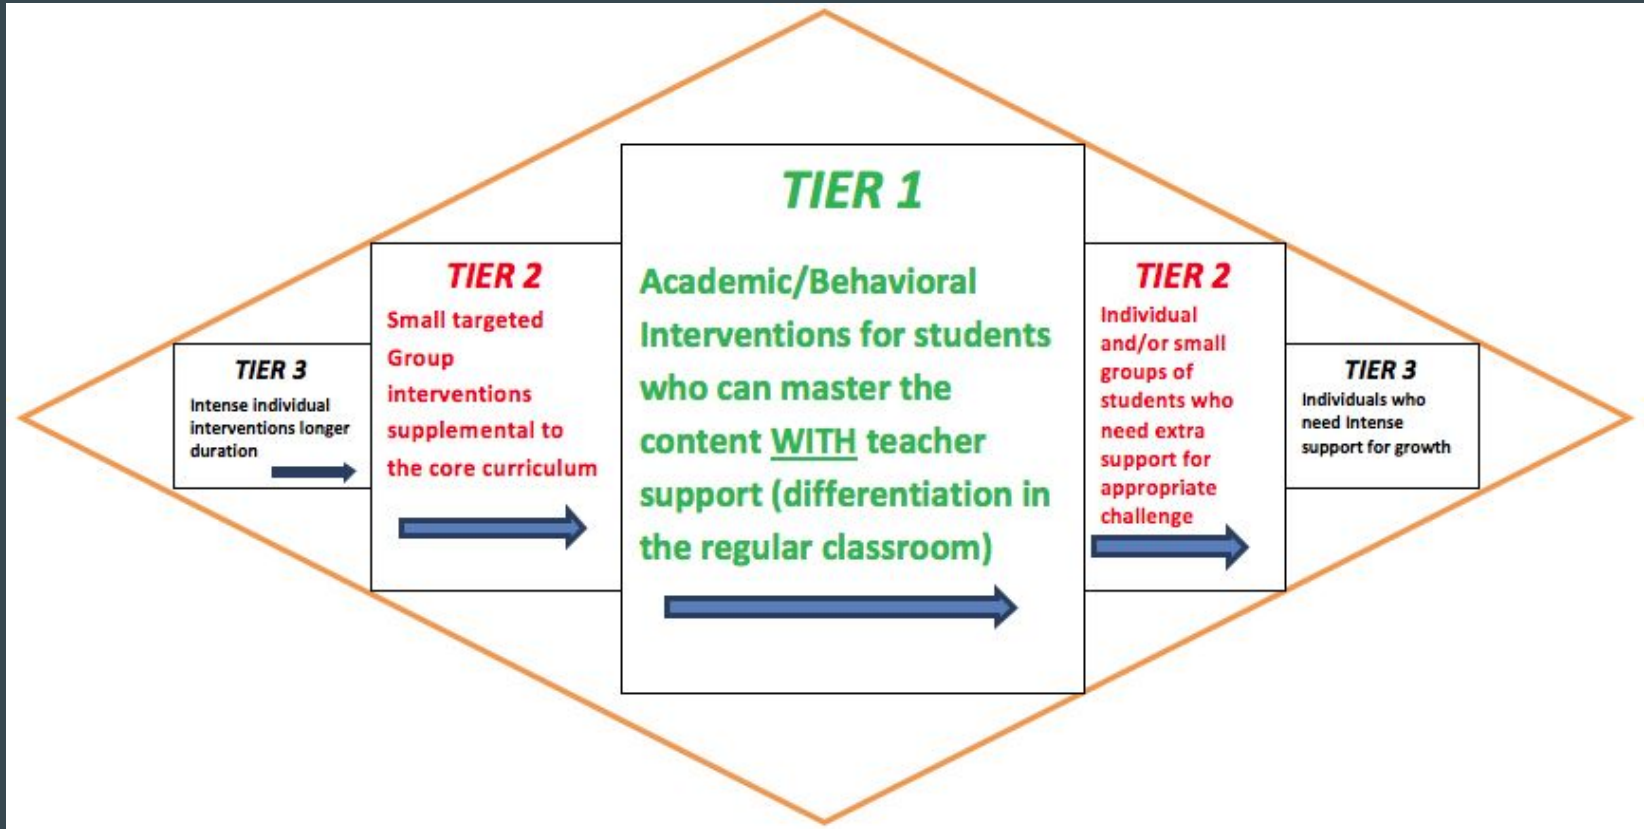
TIER 3
Intense individual interventions longer duration

TIER 2
Small targeted Group interventions supplemental to the core curriculum

TIER 1
Academic/Behavioral Interventions for students who can master the content WITH teacher support (differentiation in the regular classroom)

TIER 2
Individual and/or small groups of students who need extra support for appropriate challenge

TIER 3
Individuals who need Intense support for growth